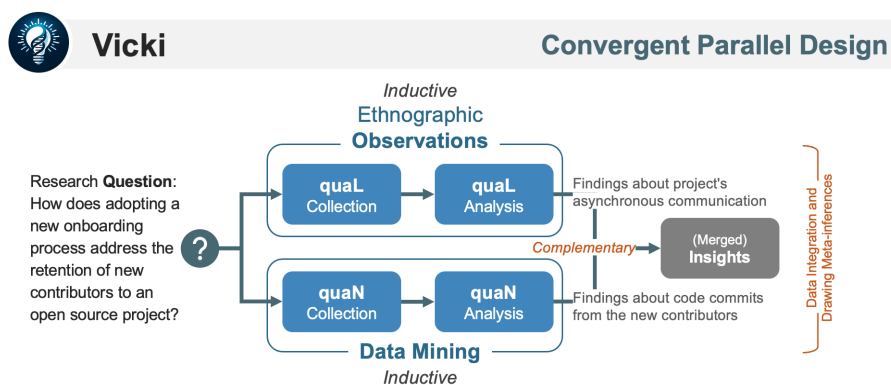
Vicki

Convergent Parallel Design

Inductive
Ethnographic
Observations

Research Question: How does adopting a new onboarding process address the retention of new contributors to an open source project?

?

quaL
Collection

quaL
Analysis

Findings about project's asynchronous communication

Complementary

(Merged)
Insights

quaN
Collection

quaN
Analysis

Findings about code commits from the new contributors

Data Mining
Inductive

Data Integration and Drawing Meta-inferences